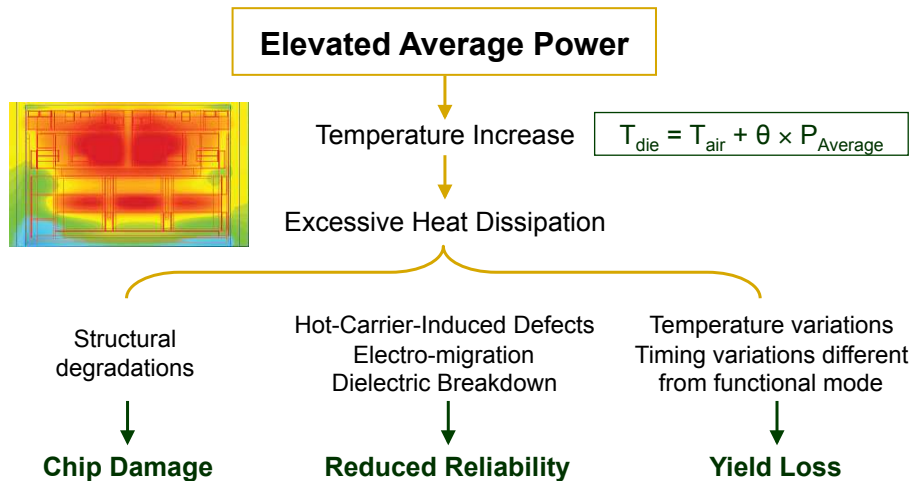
Elevated Average Power

Temperature Increase

$T_{die} = T_{air} + \theta \times P_{Average}$

Excessive Heat Dissipation

Structural degradations

Chip Damage

Hot-Carrier-Induced Defects
Electro-migration
Dielectric Breakdown

Reduced Reliability

Temperature variations
Timing variations different from functional mode

Yield Loss